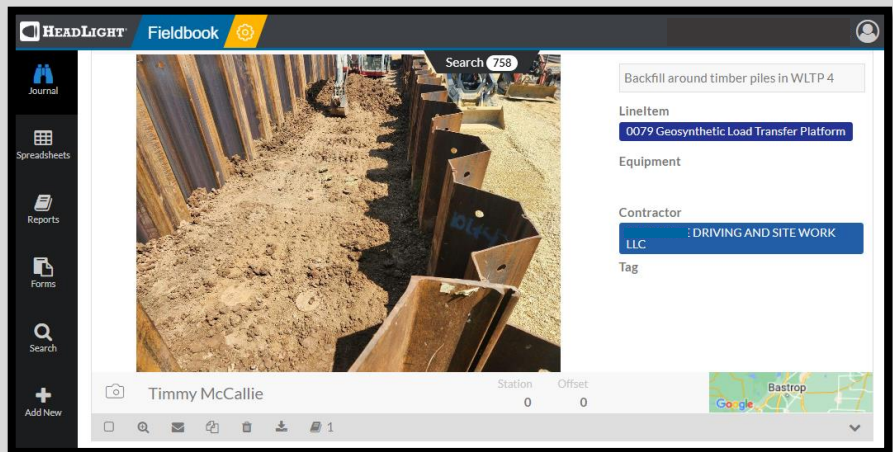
HEADLIGHT Fieldbook

Search 758

Journal

Spreadsheets

Reports

Forms

Search

Add New

Backfill around timber piles in WLTP 4

LineItem

0079 Geosynthetic Load Transfer Platform

Equipment

Contractor

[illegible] DRIVING AND SITE WORK LLC

Tag

Timmy McCallie

Station 0

Offset 0

Bastrop

Google

1